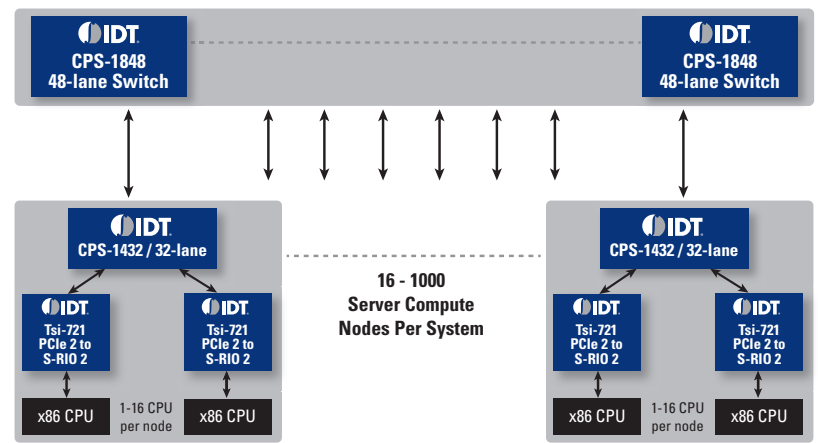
IDT
CPS-1848
48-lane Switch

IDT
CPS-1848
48-lane Switch

IDT
CPS-1432 / 32-lane

IDT
Tsi-721
PCIe 2 to
S-RIO 2

IDT
Tsi-721
PCIe 2 to
S-RIO 2

x86 CPU

1-16 CPU
per node

x86 CPU

16 - 1000
Server Compute
Nodes Per System

IDT
CPS-1432 / 32-lane

IDT
Tsi-721
PCIe 2 to
S-RIO 2

IDT
Tsi-721
PCIe 2 to
S-RIO 2

x86 CPU

1-16 CPU
per node

x86 CPU